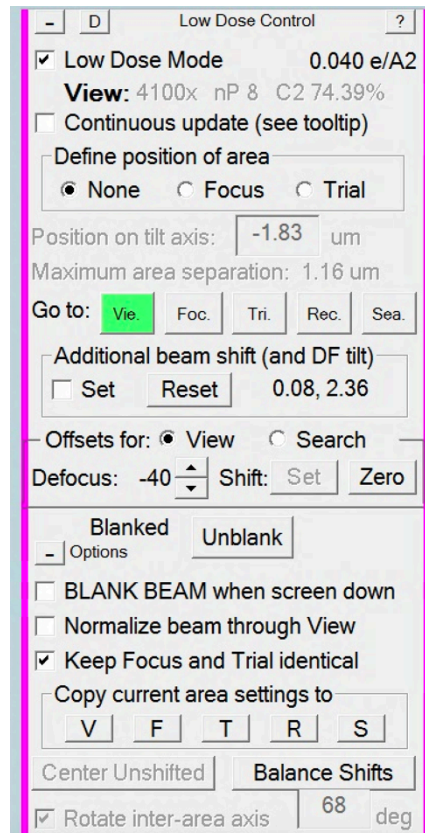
- D Low Dose Control ?

☑ Low Dose Mode 0.040 e/A2

View: 4100x nP 8 C2 74.39%

☐ Continuous update (see tooltip)

Define position of area

◉ None ○ Focus ○ Trial

Position on tilt axis: -1.83 um

Maximum area separation: 1.16 um

Go to: Vie. Foc. Tri. Rec. Sea.

Additional beam shift (and DF tilt)

☐ Set Reset 0.08, 2.36

Offsets for: ◉ View ○ Search

Defocus: -40 Shift: Set Zero

Blanked Unblank

- Options

☐ BLANK BEAM when screen down

☐ Normalize beam through View

☑ Keep Focus and Trial identical

Copy current area settings to

V F T R S

Center Unshifted Balance Shifts

☑ Rotate inter-area axis 68 deg